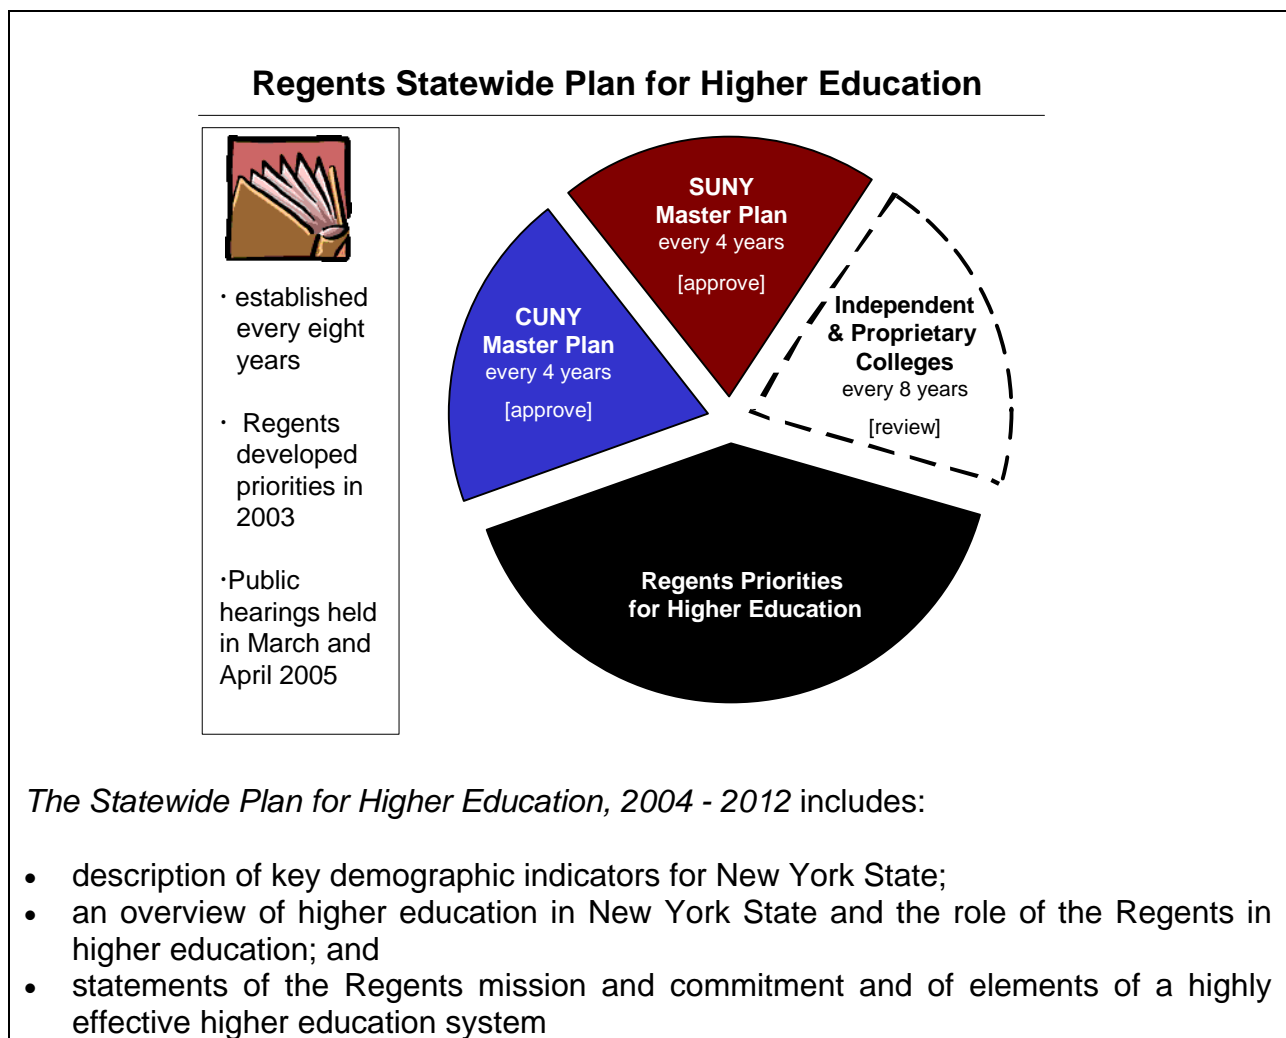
Regents Statewide Plan for Higher Education

· established every eight years

· Regents developed priorities in 2003

·Public hearings held in March and April 2005

SUNY
Master Plan
every 4 years
[approve]

CUNY
Master Plan
every 4 years
[approve]

Independent
& Proprietary
Colleges
every 8 years
[review]

Regents Priorities
for Higher Education

*The Statewide Plan for Higher Education, 2004 - 2012* includes:

- description of key demographic indicators for New York State;
- an overview of higher education in New York State and the role of the Regents in higher education; and
- statements of the Regents mission and commitment and of elements of a highly effective higher education system